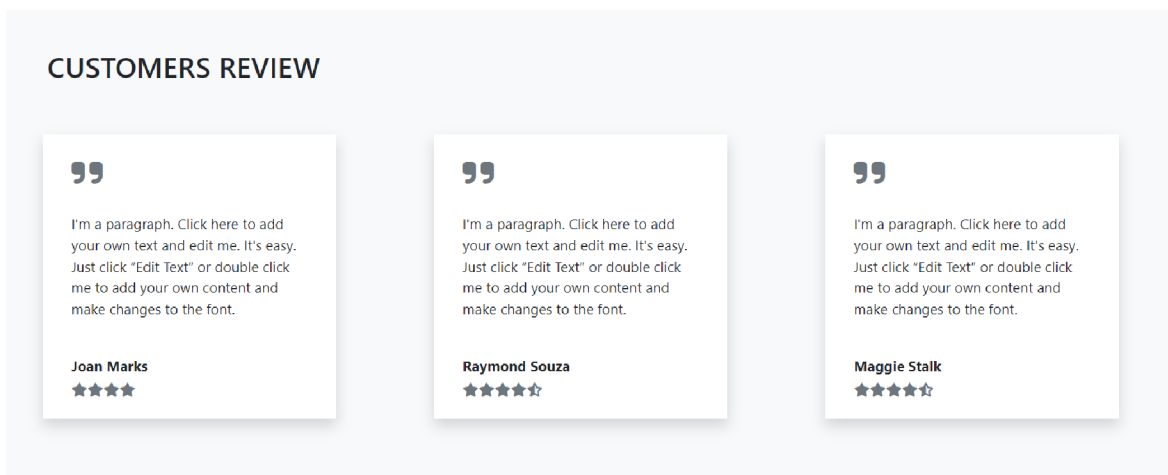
CUSTOMERS REVIEW

I'm a paragraph. Click here to add your own text and edit me. It's easy. Just click “Edit Text” or double click me to add your own content and make changes to the font.

Joan Marks

I'm a paragraph. Click here to add your own text and edit me. It's easy. Just click “Edit Text” or double click me to add your own content and make changes to the font.

Raymond Souza

I'm a paragraph. Click here to add your own text and edit me. It's easy. Just click “Edit Text” or double click me to add your own content and make changes to the font.

Maggie Stalk